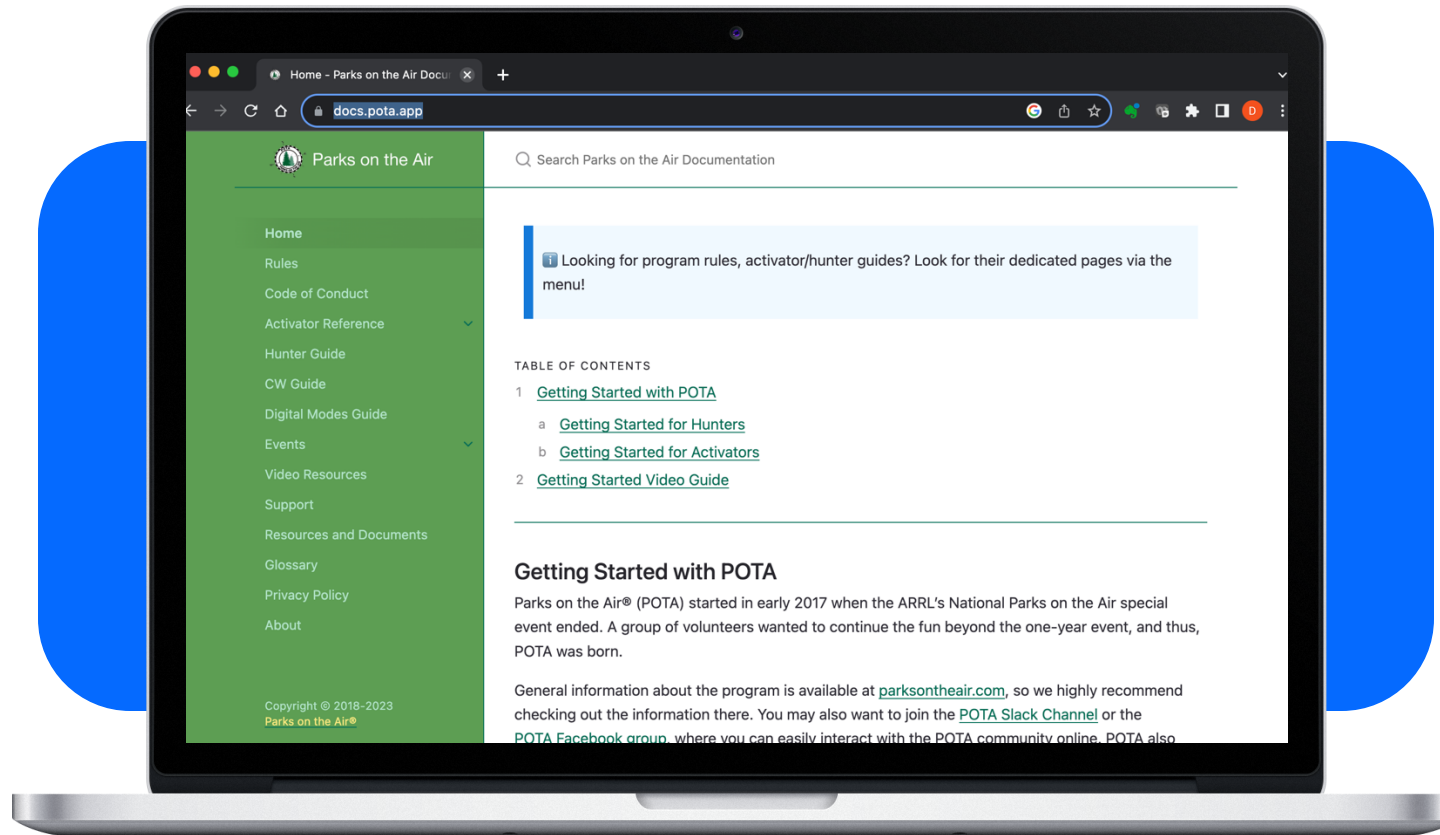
Home - Parks on the Air Docu

docs.pota.app

D

Parks on the Air

Search Parks on the Air Documentation

Home
Rules
Code of Conduct
Activator Reference
Hunter Guide
CW Guide
Digital Modes Guide
Events
Video Resources
Support
Resources and Documents
Glossary
Privacy Policy
About

Copyright © 2018-2023
Parks on the Air®

ℹ️ Looking for program rules, activator/hunter guides? Look for their dedicated pages via the menu!

TABLE OF CONTENTS
1 Getting Started with POTA
a Getting Started for Hunters
b Getting Started for Activators
2 Getting Started Video Guide

Getting Started with POTA

Parks on the Air® (POTA) started in early 2017 when the ARRL's National Parks on the Air special event ended. A group of volunteers wanted to continue the fun beyond the one-year event, and thus, POTA was born.

General information about the program is available at parksontheair.com, so we highly recommend checking out the information there. You may also want to join the POTA Slack Channel or the POTA Facebook group, where you can easily interact with the POTA community online. POTA also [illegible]